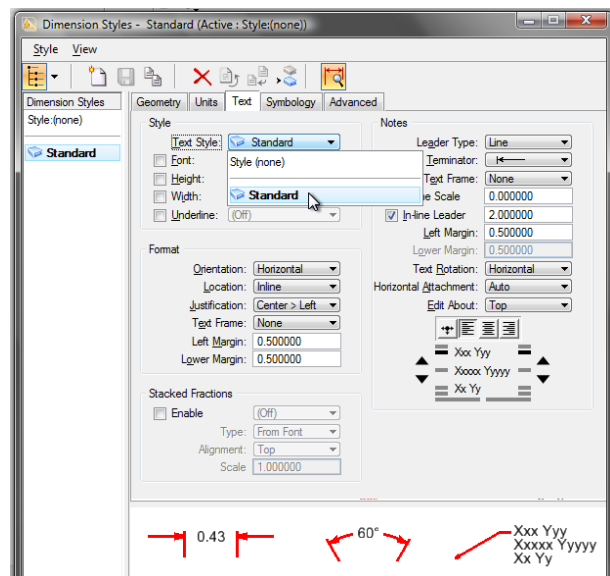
Dimension Styles - Standard (Active : Style:(none))

Style View

Dimension Styles
Style:(none)
Standard

Geometry Units Text Symbology Advanced

Style
Text Style: Standard
Font:
Height:
Width:
Underline: (Off)

Style (none)
Standard

Format
Orientation: Horizontal
Location: Inline
Justification: Center > Left
Text Frame: None
Left Margin: 0.500000
Lower Margin: 0.500000

Stacked Fractions
Enable (Off)
Type: From Font
Alignment: Top
Scale 1.000000

Notes
Leader Type: Line
Terminator:
Text Frame: None
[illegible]e Scale 0.000000
In-line Leader 2.000000
Left Margin: 0.500000
Lower Margin: 0.500000
Text Rotation: Horizontal
Horizontal Attachment: Auto
Edit About: Top

Xxx Yyy
Xxxxx Yyyyy
Xx Yy

0.43
60°
Xxx Yyy
Xxxxx Yyyyy
Xx Yy